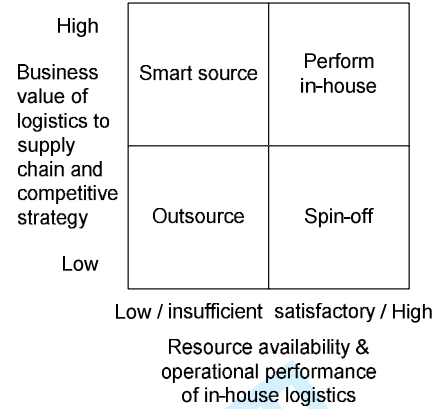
High

Business value of logistics to supply chain and competitive strategy

Low

| Smart source | Perform in-house |
|---|---|
| Outsource | Spin-off |

Low / insufficient satisfactory / High

Resource availability & operational performance of in-house logistics